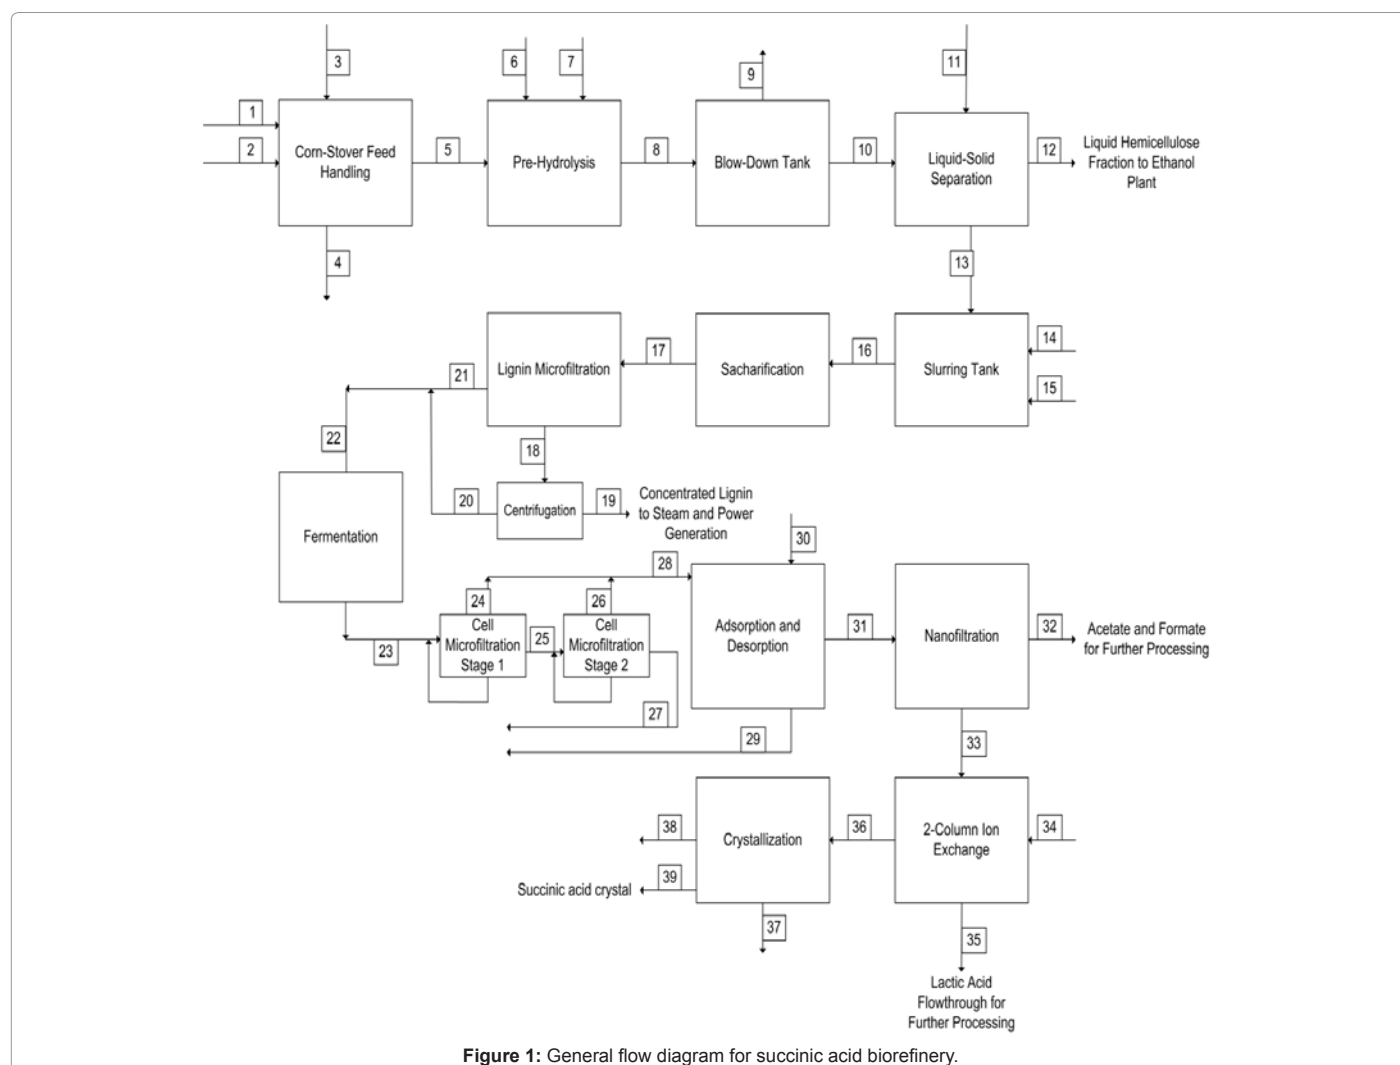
3
1
2
Corn-Stover Feed Handling
5
4
6
7
Pre-Hydrolysis
8
9
Blow-Down Tank
10
11
Liquid-Solid Separation
12
Liquid Hemicellulose Fraction to Ethanol Plant
13
Slurring Tank
14
15
16
Sacharification
17
Lignin Microfiltration
21
22
18
Centrifugation
20
19
Concentrated Lignin to Steam and Power Generation
Fermentation
23
24
Cell Microfiltration Stage 1
25
26
Cell Microfiltration Stage 2
27
28
30
Adsorption and Desorption
29
31
Nanofiltration
32
Acetate and Formate for Further Processing
33
2-Column Ion Exchange
34
35
Lactic Acid Flowthrough for Further Processing
36
Crystallization
38
39
Succinic acid crystal
37

**Figure 1:** General flow diagram for succinic acid biorefinery.